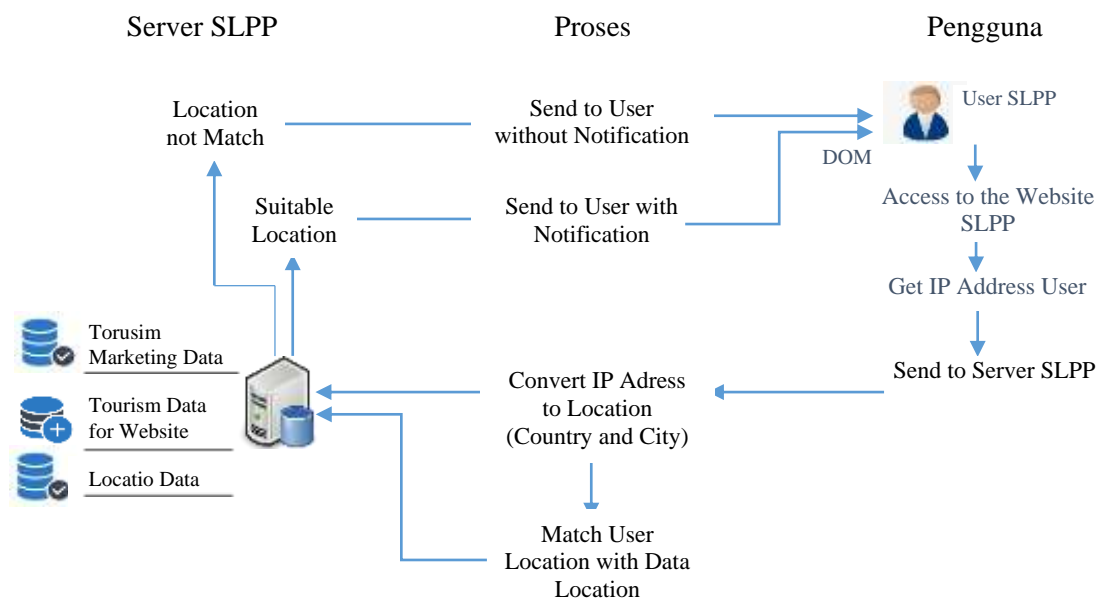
Server SLPP

Proses

Pengguna

Location not Match

Send to User without Notification

User SLPP

DOM

Suitable Location

Send to User with Notification

Access to the Website SLPP

Get IP Address User

Torusim Marketing Data

Tourism Data for Website

Locatio Data

Convert IP Adress to Location (Country and City)

Send to Server SLPP

Match User Location with Data Location